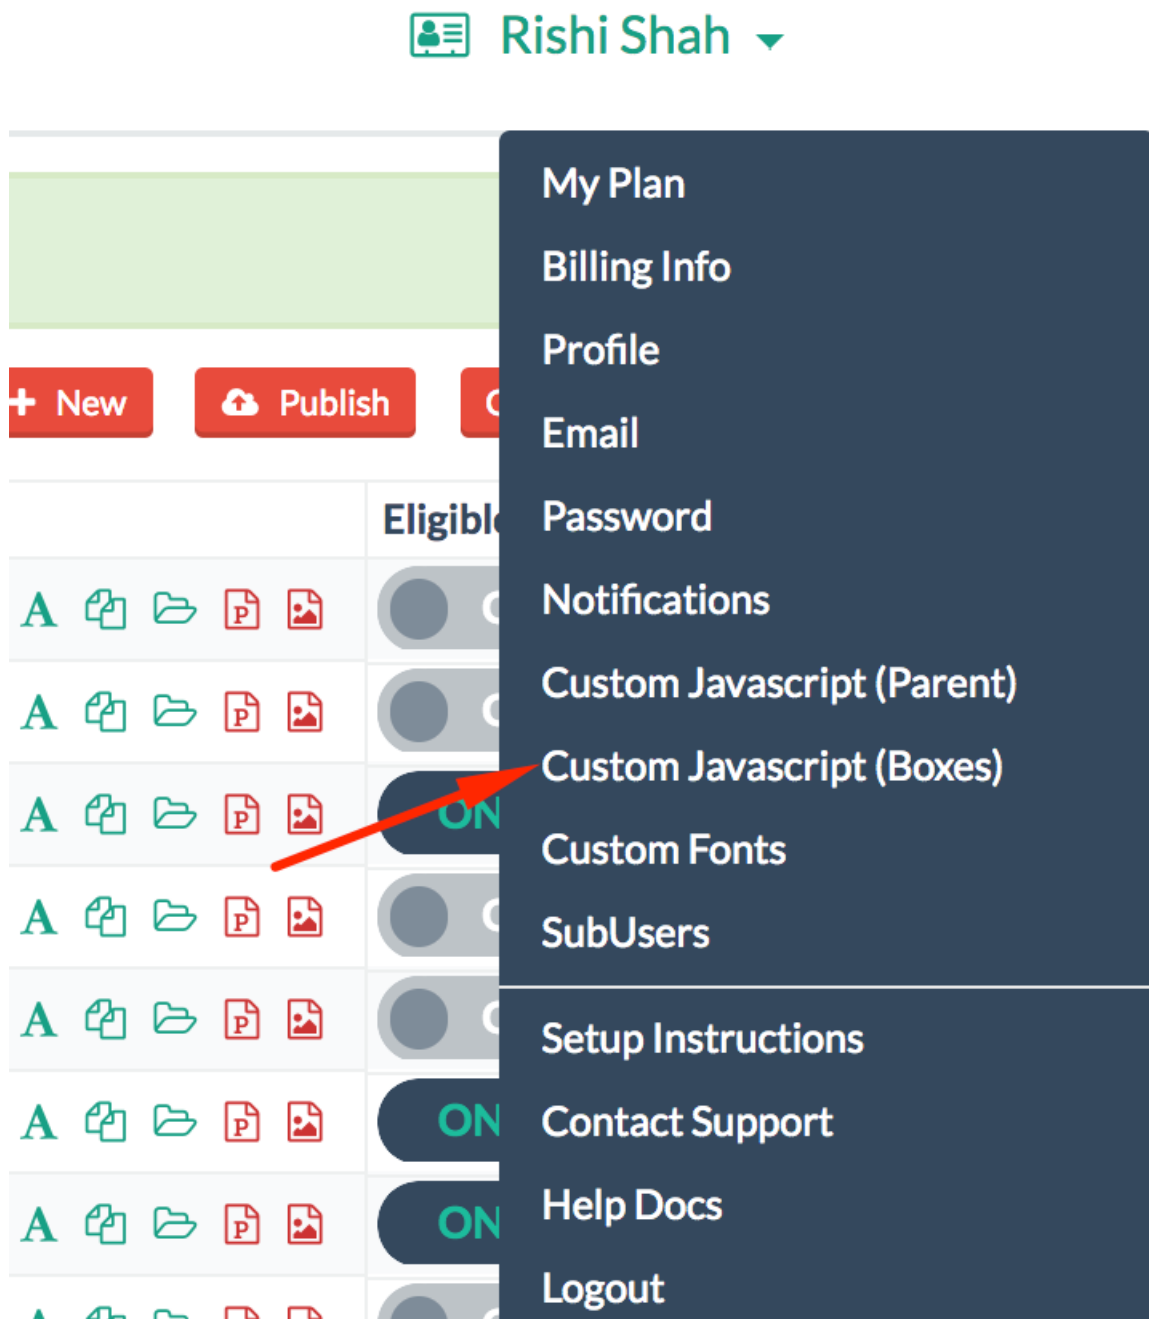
Rishi Shah

+ New
Publish
Eligibl

A
A
A ON
A
A
A ON
A ON

My Plan
Billing Info
Profile
Email
Password
Notifications
Custom Javascript (Parent)
Custom Javascript (Boxes)
Custom Fonts
SubUsers
Setup Instructions
Contact Support
Help Docs
Logout